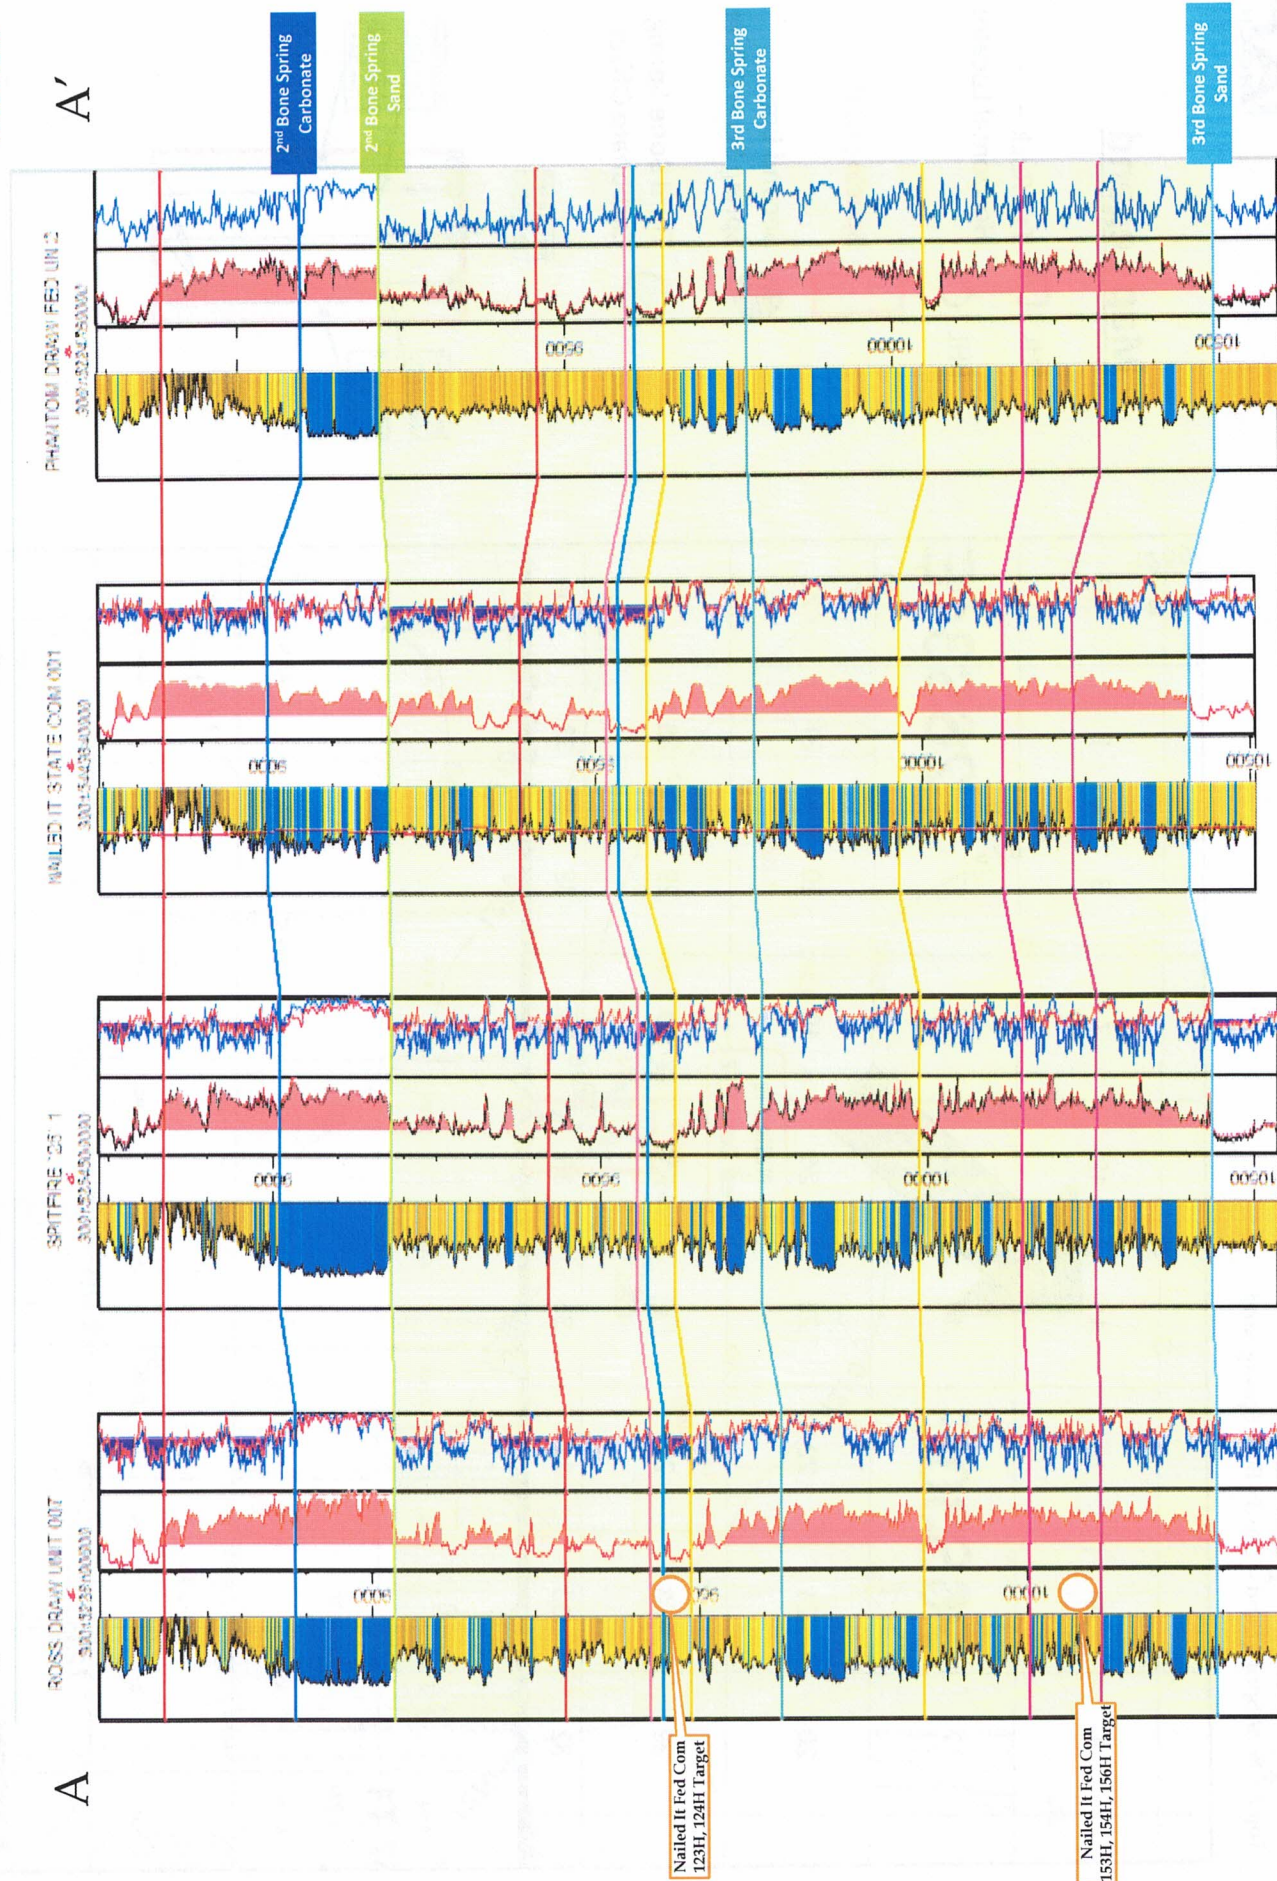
A'

2$^{nd}$ Bone Spring Carbonate

2$^{nd}$ Bone Spring Sand

3rd Bone Spring Carbonate

3rd Bone Spring Sand

PHANTOM DRAW FED UN 2
30015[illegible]

9500

10000

10500

NAILED IT STATE COM 001
30015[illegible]

9000

9500

10000

10500

SPITFIRE 25 1
30015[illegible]

9000

9500

10000

10500

ROSS DRAW UNIT 007
30015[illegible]

9000

9500

10000

A

Nailed It Fed Com 123H, 124H Target

Nailed It Fed Com 153H, 154H, 156H Target